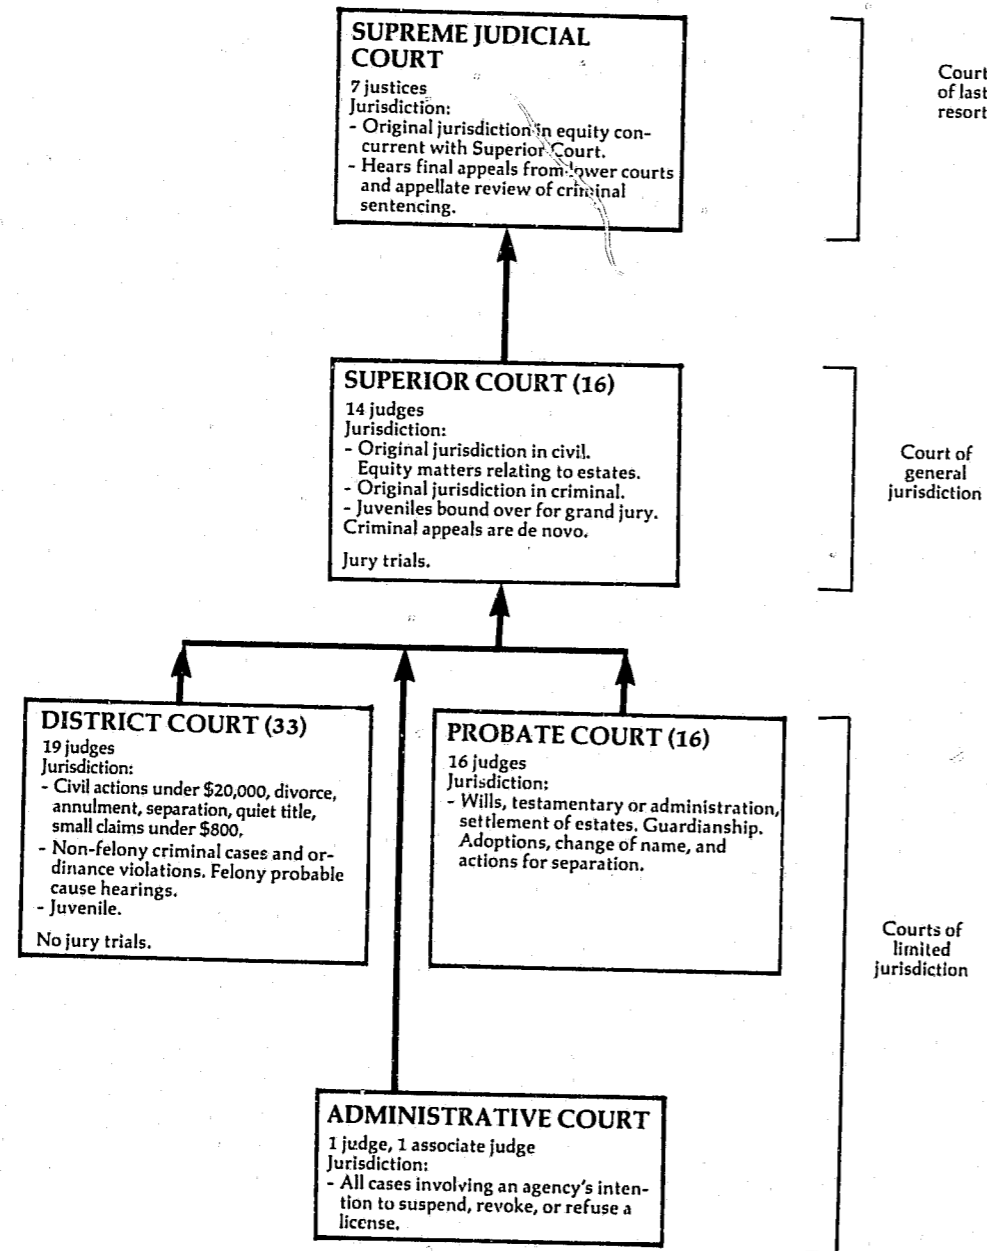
SUPREME JUDICIAL COURT
7 justices
Jurisdiction:
- Original jurisdiction in equity concurrent with Superior Court.
- Hears final appeals from lower courts and appellate review of criminal sentencing.

Court of last resort

SUPERIOR COURT (16)
14 judges
Jurisdiction:
- Original jurisdiction in civil. Equity matters relating to estates.
- Original jurisdiction in criminal.
- Juveniles bound over for grand jury. Criminal appeals are de novo.

Jury trials.

Court of general jurisdiction

DISTRICT COURT (33)
19 judges
Jurisdiction:
- Civil actions under $20,000, divorce, annulment, separation, quiet title, small claims under $800.
- Non-felony criminal cases and ordinance violations. Felony probable cause hearings.
- Juvenile.

No jury trials.

PROBATE COURT (16)
16 judges
Jurisdiction:
- Wills, testamentary or administration, settlement of estates. Guardianship. Adoptions, change of name, and actions for separation.

Courts of limited jurisdiction

ADMINISTRATIVE COURT
1 judge, 1 associate judge
Jurisdiction:
- All cases involving an agency's intention to suspend, revoke, or refuse a license.